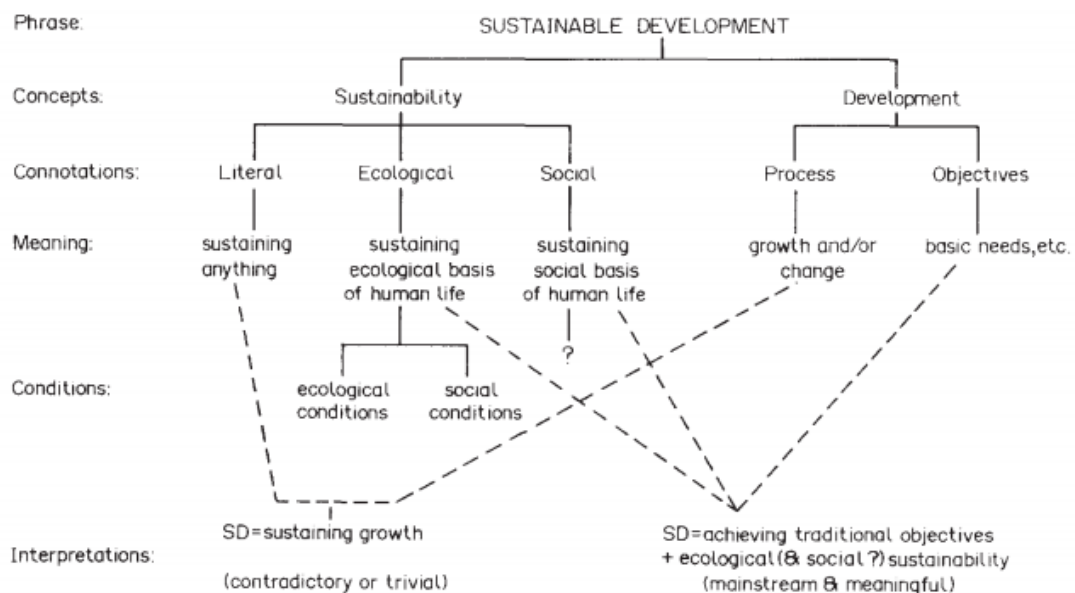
Phrase:
SUSTAINABLE DEVELOPMENT

Concepts:
Sustainability
Development

Connotations:
Literal
Ecological
Social
Process
Objectives

Meaning:
sustaining anything
sustaining ecological basis of human life
sustaining social basis of human life
growth and/or change
basic needs, etc.

?

Conditions:
ecological conditions
social conditions

Interpretations:
SD=sustaining growth

(contradictory or trivial)

SD=achieving traditional objectives + ecological (& social ?) sustainability (mainstream & meaningful)